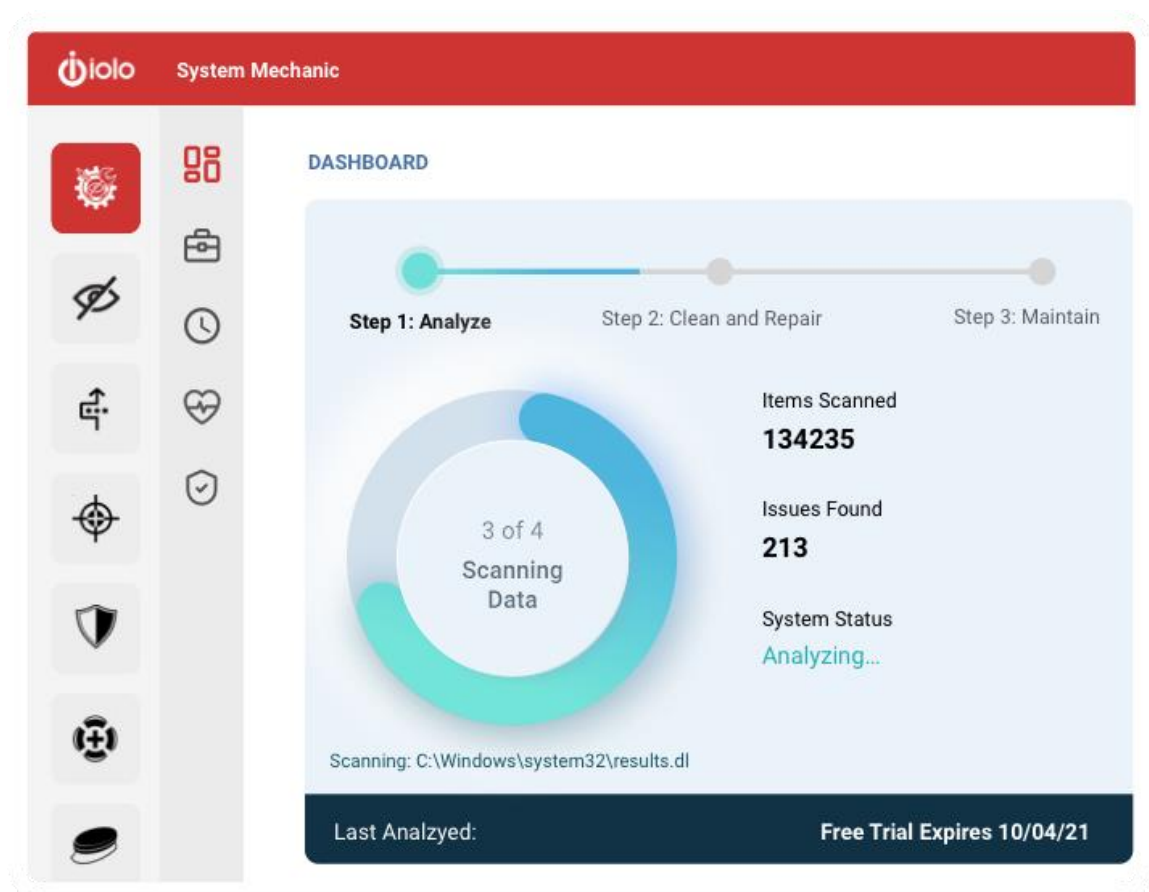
iolo System Mechanic

DASHBOARD

Step 1: Analyze

Step 2: Clean and Repair

Step 3: Maintain

3 of 4
Scanning Data

Items Scanned
134235

Issues Found
213

System Status
Analyzing...

Scanning: C:\Windows\system32\results.dl

Last Analzyed:

Free Trial Expires 10/04/21